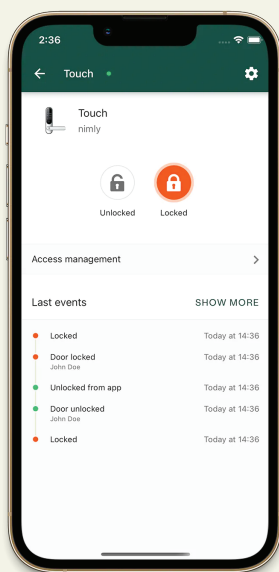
2:36

Touch

Touch
nimly

Unlocked
Locked

Access management

Last events
SHOW MORE

Locked
Today at 14:36

Door locked
John Doe
Today at 14:36

Unlocked from app
Today at 14:36

Door unlocked
John Doe
Today at 14:36

Locked
Today at 14:36